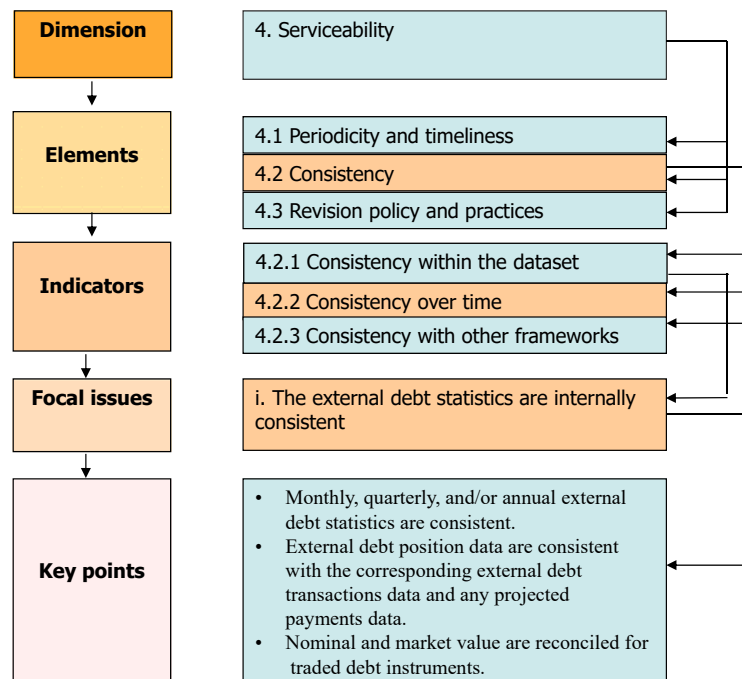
Dimension

4. Serviceability

Elements

4.1 Periodicity and timeliness

4.2 Consistency

4.3 Revision policy and practices

Indicators

4.2.1 Consistency within the dataset

4.2.2 Consistency over time

4.2.3 Consistency with other frameworks

Focal issues

i. The external debt statistics are internally consistent

Key points

- Monthly, quarterly, and/or annual external debt statistics are consistent.
- External debt position data are consistent with the corresponding external debt transactions data and any projected payments data.
- Nominal and market value are reconciled for traded debt instruments.